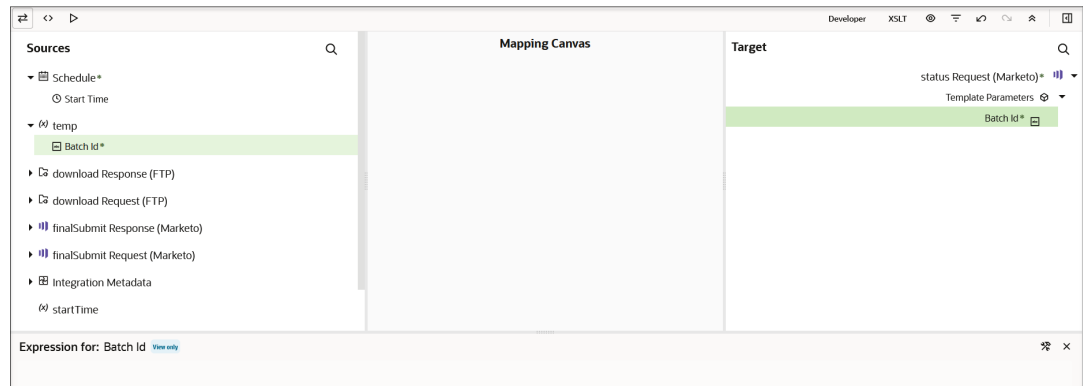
Developer XSLT

Sources

Schedule*

Start Time

(x) temp

Batch Id*

download Response (FTP)

download Request (FTP)

finalSubmit Response (Marketo)

finalSubmit Request (Marketo)

Integration Metadata

(x) startTime

Mapping Canvas

Target

status Request (Marketo)*

Template Parameters

Batch Id*

Expression for: Batch Id View only